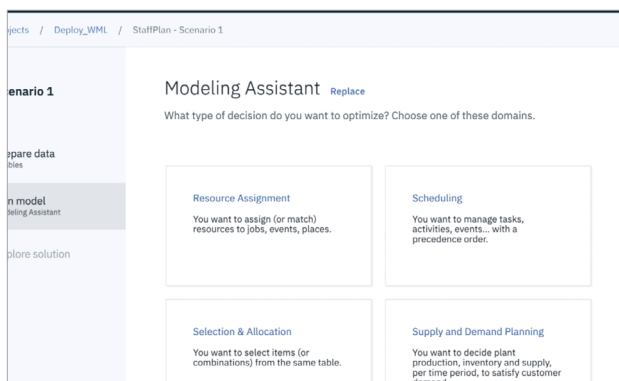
jects / Deploy_WML / StaffPlan - Scenario 1

enario 1

epare data
bles

n model
deling Assistant

plore solution

Modeling Assistant Replace

What type of decision do you want to optimize? Choose one of these domains.

Resource Assignment

You want to assign (or match) resources to jobs, events, places.

Scheduling

You want to manage tasks, activities, events... with a precedence order.

Selection & Allocation

You want to select items (or combinations) from the same table.

Supply and Demand Planning

You want to decide plant production, inventory and supply, per time period, to satisfy customer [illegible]